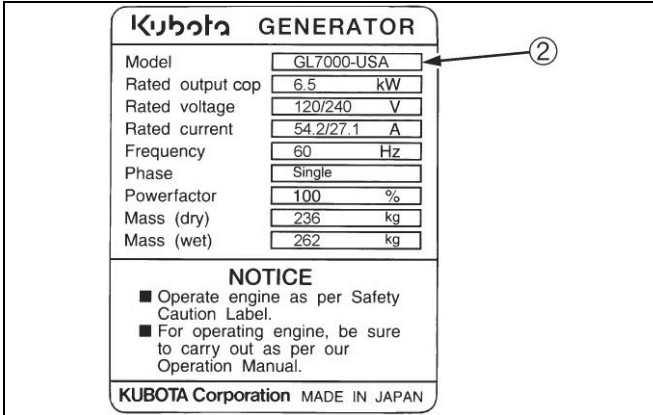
Kubota GENERATOR

| | | |
|---|---|---|
| Model | GL7000-USA | |
| Rated output cop | 6.5 | kW |
| Rated voltage | 120/240 | V |
| Rated current | 54.2/27.1 | A |
| Frequency | 60 | Hz |
| Phase | Single | |
| Powerfactor | 100 | % |
| Mass (dry) | 236 | kg |
| Mass (wet) | 262 | kg |

②

NOTICE
■ Operate engine as per Safety Caution Label.
■ For operating engine, be sure to carry out as per our Operation Manual.

KUBOTA Corporation MADE IN JAPAN